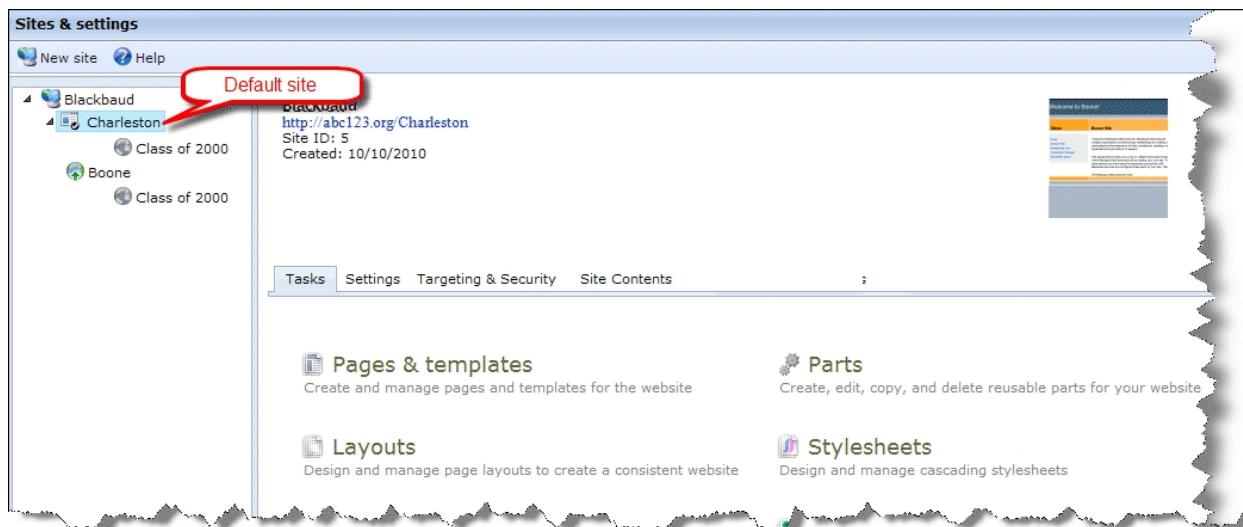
Sites & settings

New site  Help

Blackbaud
Charleston
Class of 2000
Boone
Class of 2000

Default site

Blackbaud
http://abc123.org/Charleston
Site ID: 5
Created: 10/10/2010

Tasks  Settings  Targeting & Security  Site Contents

Pages & templates
Create and manage pages and templates for the website

Parts
Create, edit, copy, and delete reusable parts for your website

Layouts
Design and manage page layouts to create a consistent website

Stylesheets
Design and manage cascading stylesheets